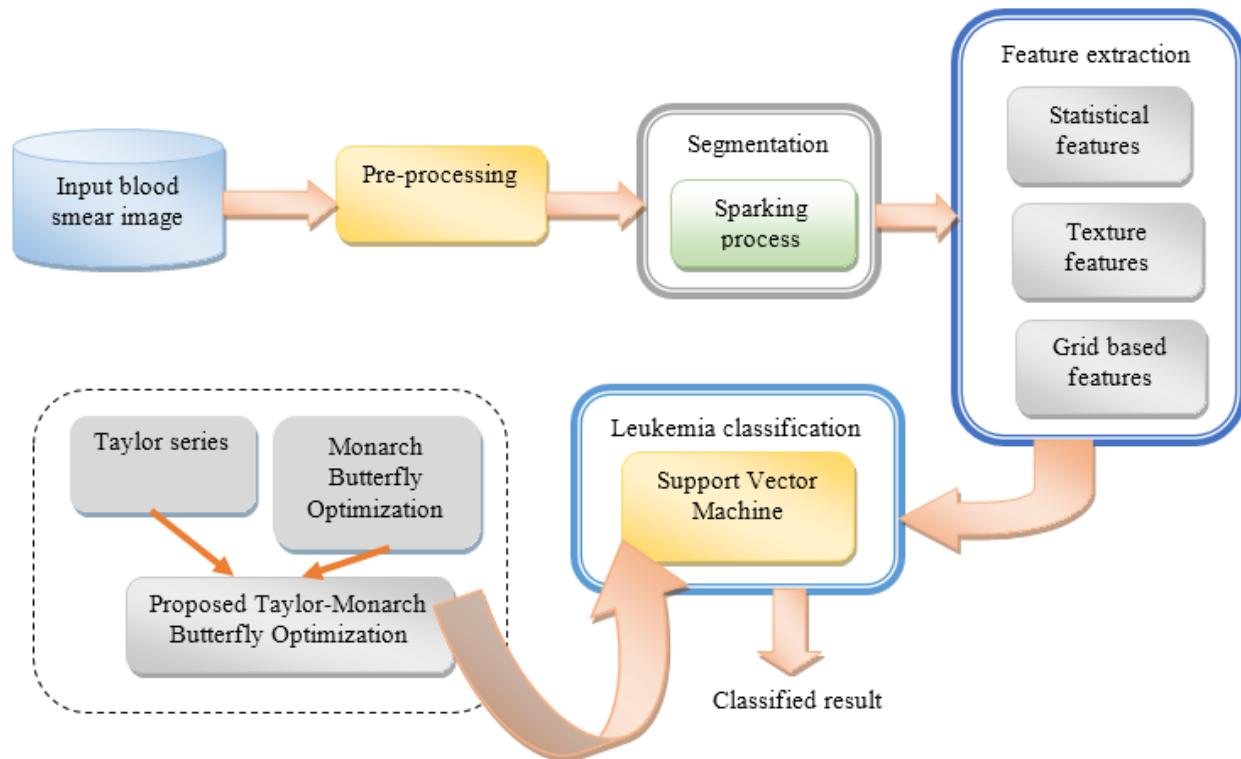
Input blood smear image

Pre-processing

Segmentation

Sparking process

Feature extraction

Statistical features

Texture features

Grid based features

Taylor series

Monarch Butterfly Optimization

Proposed Taylor-Monarch Butterfly Optimization

Leukemia classification

Support Vector Machine

Classified result